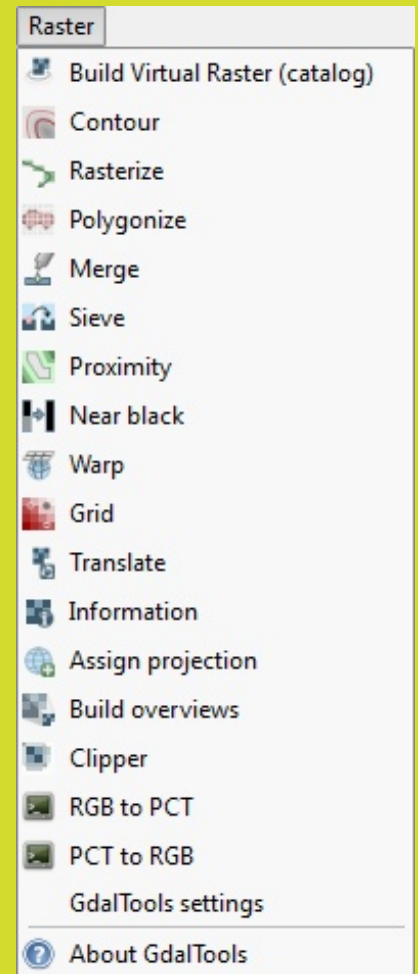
Raster

Build Virtual Raster (catalog)
Contour
Rasterize
Polygonize
Merge
Sieve
Proximity
Near black
Warp
Grid
Translate
Information
Assign projection
Build overviews
Clipper
RGB to PCT
PCT to RGB
GdalTools settings
About GdalTools